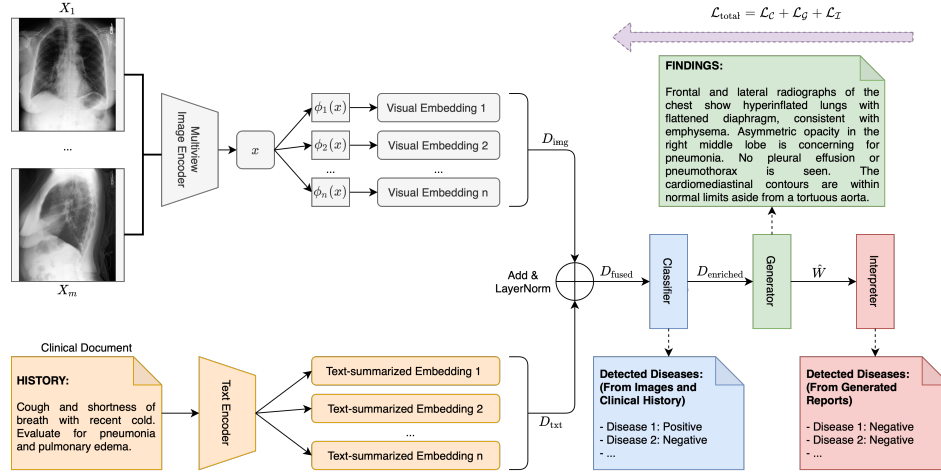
$X_1$

...

$X_m$

Multiview Image Encoder

$x$

$\phi_1(x)$

Visual Embedding 1

$\phi_2(x)$

Visual Embedding 2

...

...

$\phi_n(x)$

Visual Embedding n

$D_{\text{img}}$

$\mathcal{L}_{\text{total}} = \mathcal{L}_{\mathcal{C}} + \mathcal{L}_{\mathcal{G}} + \mathcal{L}_{\mathcal{I}}$

FINDINGS:

Frontal and lateral radiographs of the chest show hyperinflated lungs with flattened diaphragm, consistent with emphysema. Asymmetric opacity in the right middle lobe is concerning for pneumonia. No pleural effusion or pneumothorax is seen. The cardiomediastinal contours are within normal limits aside from a tortuous aorta.

Add & LayerNorm

$D_{\text{fused}}$

Classifier

$D_{\text{enriched}}$

Generator

$\hat{W}$

Interpreter

Clinical Document

HISTORY:

Cough and shortness of breath with recent cold. Evaluate for pneumonia and pulmonary edema.

Text Encoder

Text-summarized Embedding 1

Text-summarized Embedding 2

...

Text-summarized Embedding n

$D_{\text{txt}}$

Detected Diseases: (From Images and Clinical History)

- Disease 1: Positive
- Disease 2: Negative
- ...

Detected Diseases: (From Generated Reports)

- Disease 1: Negative
- Disease 2: Negative
- ...